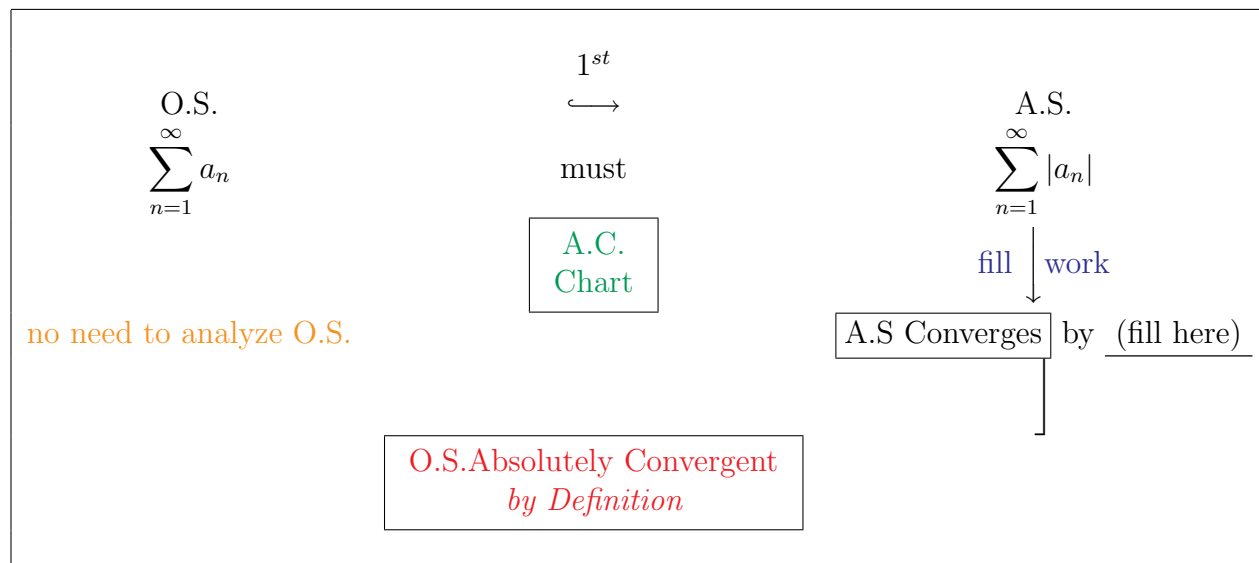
O.S.
$\sum_{n=1}^{\infty} a_n$

$1^{st}$
must

A.C.
Chart

A.S.
$\sum_{n=1}^{\infty} |a_n|$

fill work

no need to analyze O.S.

A.S Converges by (fill here)

O.S.Absolutely Convergent
*by Definition*